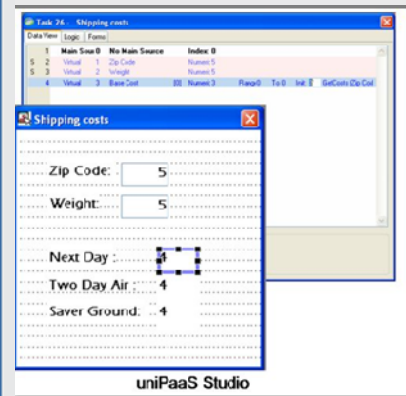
Task 26 - Shipping costs

Data View | Logic | Forms

| | | Main Sou 0 | | No Main Source | Index: 0 | | | | |
|---|---|---|---|---|---|---|---|---|---|
| | 1 | | | | | | | | |
| S | 2 | Virtual | 1 | Zip Code | Numeric 5 | | | | |
| S | 3 | Virtual | 2 | Weight | Numeric 5 | | | | |
| | 4 | Virtual | 3 | Base Cost | Numeric 3 | Range 0 | To 0 | Init: | GetCosts (Zip Cod |

Shipping costs

Zip Code: 5

Weight: 5

Next Day : 4

Two Day Air : 4

Saver Ground: 4

uniPaaS Studio